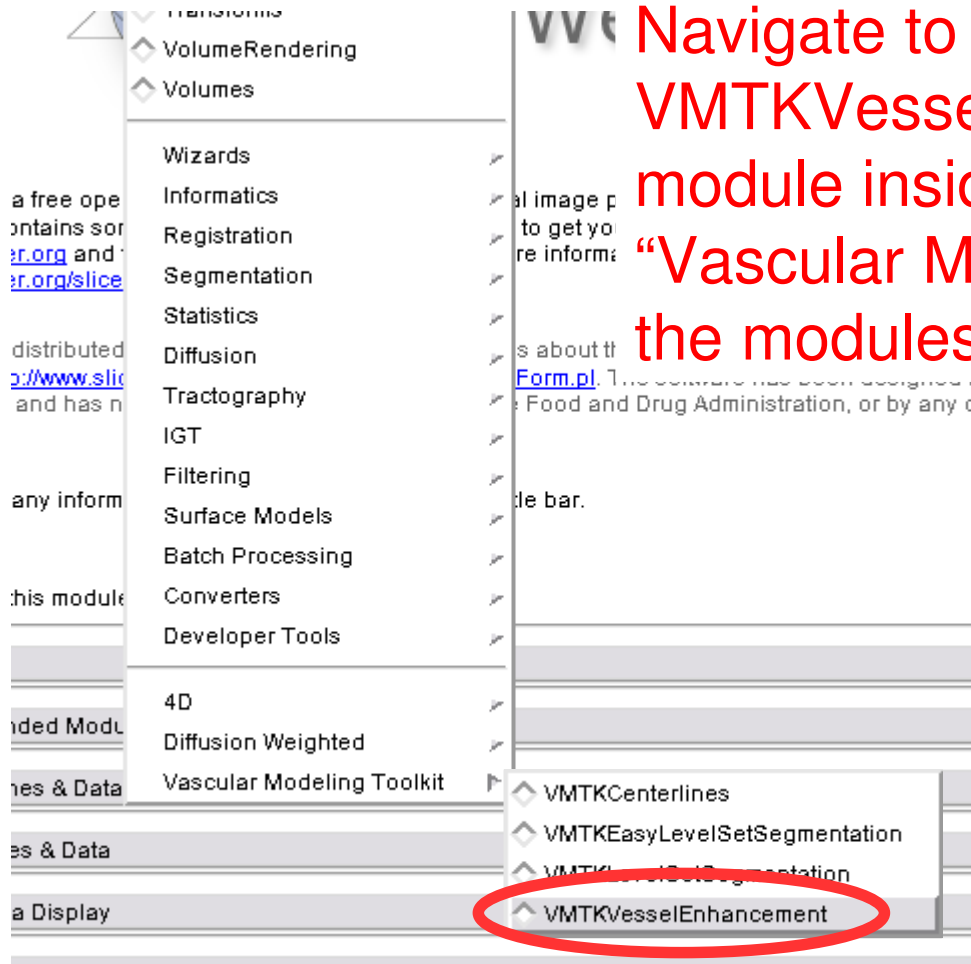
Transforms
VolumeRendering
Volumes

Wizards
Informatics
Registration
Segmentation
Statistics
Diffusion
Tractography
IGT
Filtering
Surface Models
Batch Processing
Converters
Developer Tools

4D
Diffusion Weighted
Vascular Modeling Toolkit

VMTKCenterlines
VMTKEasyLevelSetSegmentation
VMTKLevelSetSegmentation
VMTKVesselEnhancement

Navigate to
VMTKVesse
module insi
“Vascular M
the modules

a free ope
ontains sor
er.org and
er.org/slice
al image p
to get yo
re informa
distributed
p://www.sli
and has n
s about th
Form.pl. The software has been designed
Food and Drug Administration, or by any
any inform
tle bar.
this module
nded Modu
nes & Data
es & Data
a Display